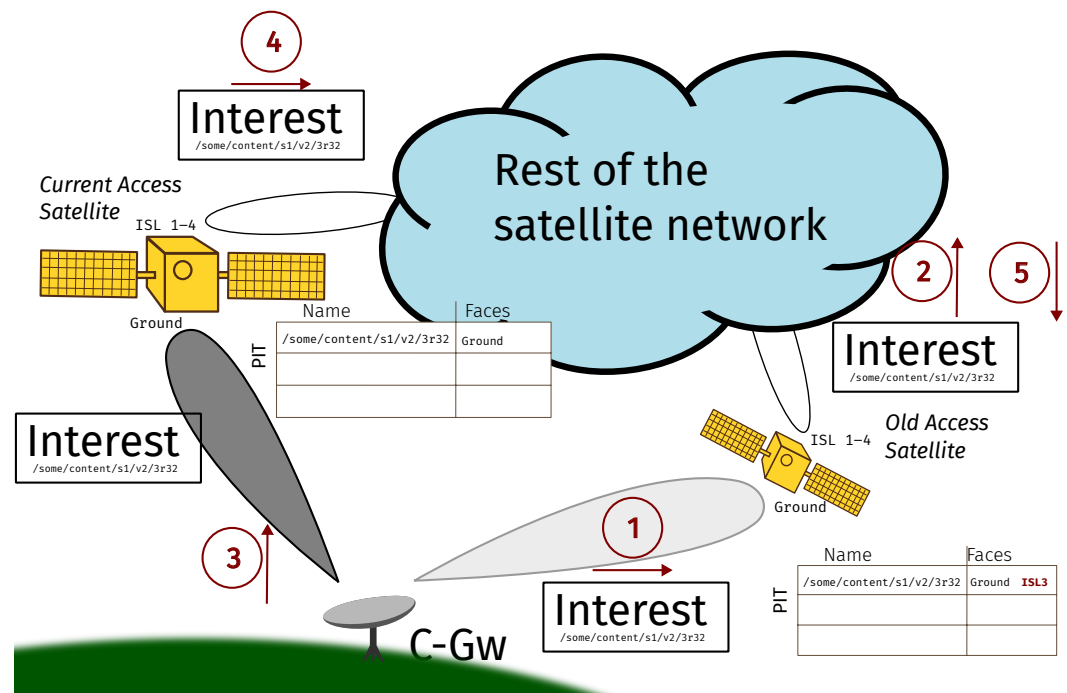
4

Interest
/some/content/s1/v2/3r32

Rest of the satellite network

Current Access Satellite

ISL 1–4

Ground

PIT

| Name | Faces |
|---|---|
| /some/content/s1/v2/3r32 | Ground |
| | |
| | |

2

5

Interest
/some/content/s1/v2/3r32

Interest
/some/content/s1/v2/3r32

Old Access Satellite

ISL 1–4

Ground

1

3

PIT

| Name | Faces |
|---|---|
| /some/content/s1/v2/3r32 | Ground ISL3 |
| | |
| | |

Interest
/some/content/s1/v2/3r32

C-Gw